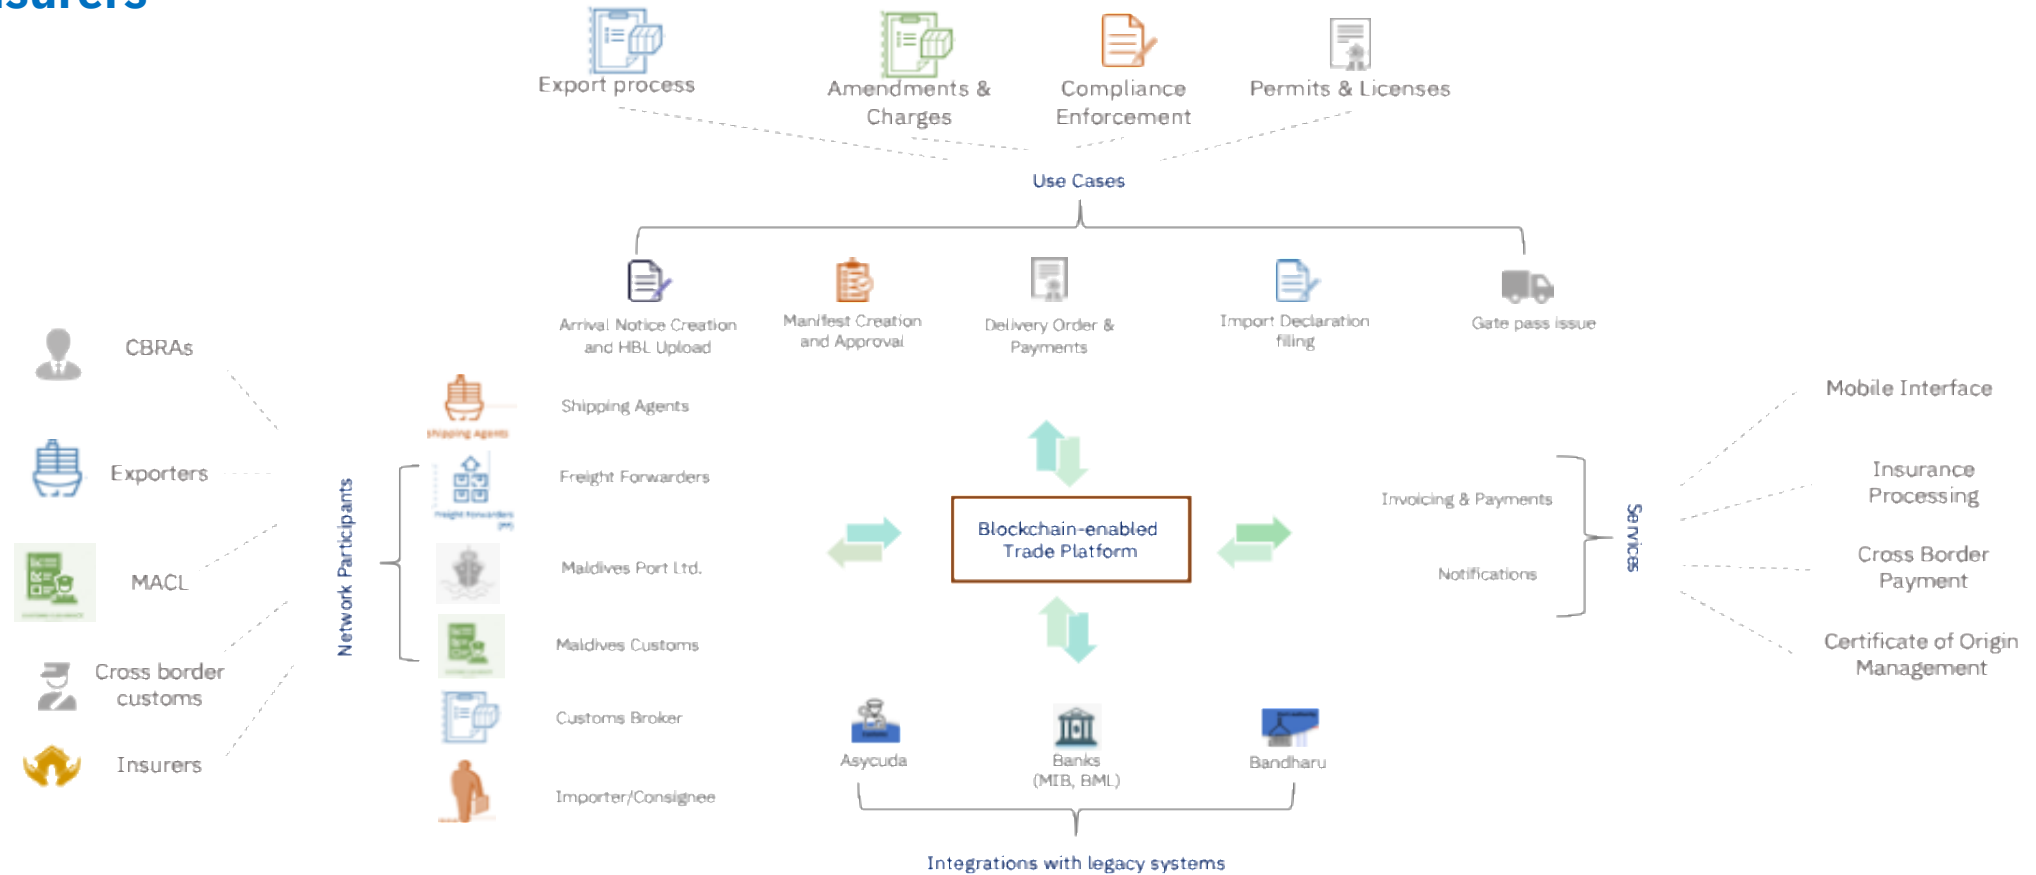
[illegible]surers

Export process

Amendments & Charges

Compliance Enforcement

Permits & Licenses

Use Cases

Arrival Notice Creation and HBL Upload

Manifest Creation and Approval

Delivery Order & Payments

Import Declaration filing

Gate pass issue

CBRAs

Exporters

MACL

Cross border customs

Insurers

Network Participants

Shipping Agents

Freight Forwarders

Maldives Port Ltd.

Maldives Customs

Customs Broker

Importer/Consignee

Blockchain-enabled Trade Platform

Invoicing & Payments

Notifications

Services

Mobile Interface

Insurance Processing

Cross Border Payment

Certificate of Origin Management

Asycuda

Banks (MIB, BML)

Bandharu

Integrations with legacy systems